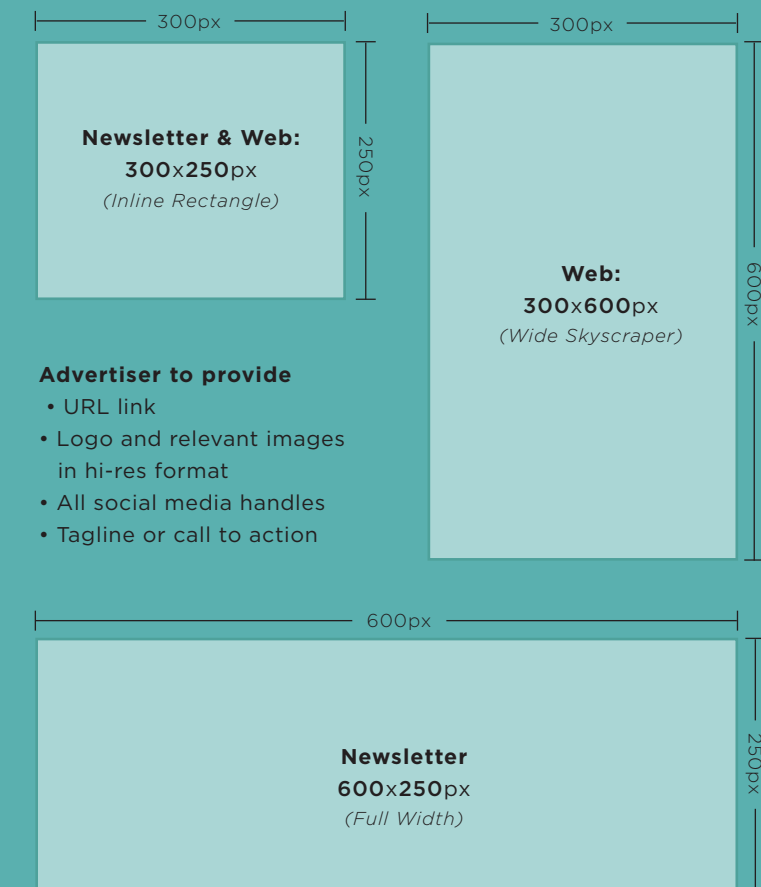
300px

Newsletter & Web:
300x250px
(Inline Rectangle)

250px

300px

Web:
300x600px
(Wide Skyscraper)

600px

Advertiser to provide
• URL link
• Logo and relevant images in hi-res format
• All social media handles
• Tagline or call to action

600px

Newsletter
600x250px
(Full Width)

250px